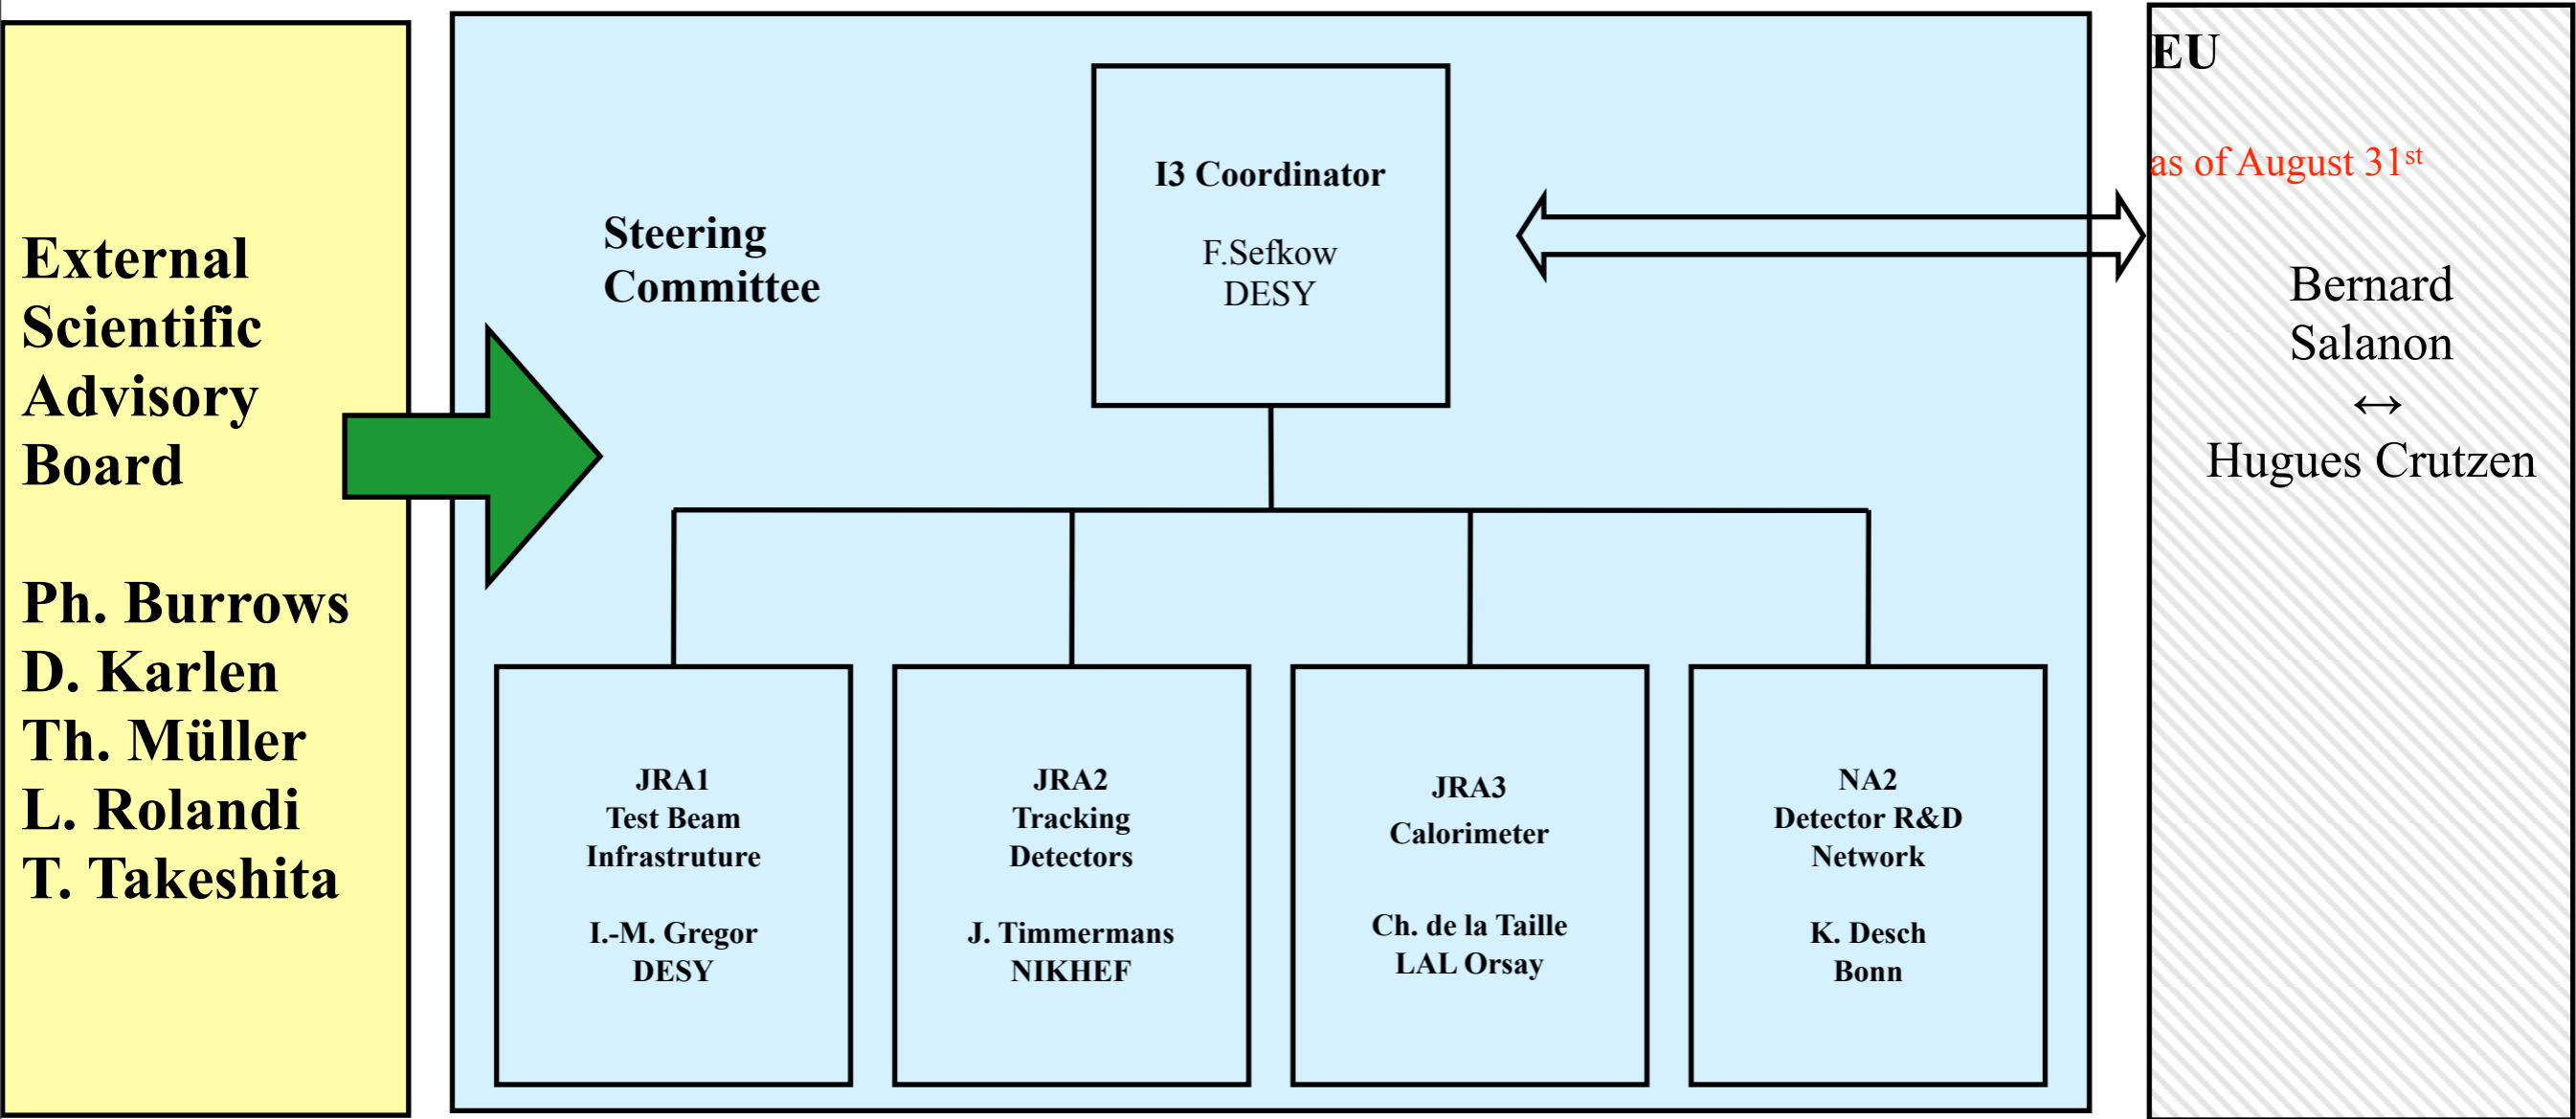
External Scientific Advisory Board

Ph. Burrows
D. Karlen
Th. Müller
L. Rolandi
T. Takeshita

Steering Committee

I3 Coordinator

F.Sefkow
DESY

JRA1
Test Beam
Infrastruture

I.-M. Gregor
DESY

JRA2
Tracking
Detectors

J. Timmermans
NIKHEF

JRA3
Calorimeter

Ch. de la Taille
LAL Orsay

NA2
Detector R&D
Network

K. Desch
Bonn

EU

as of August 31$^{st}$

Bernard Salanon
$\leftrightarrow$
Hugues Crutzen